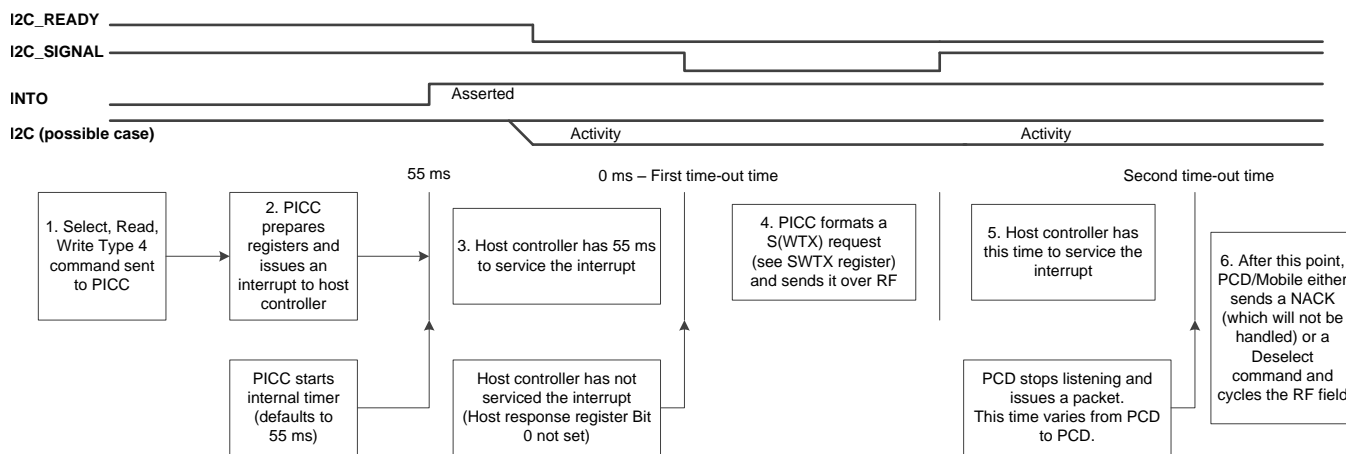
I2C_READY

I2C_SIGNAL

INTO

Asserted

I2C (possible case)

Activity

Activity

55 ms

0 ms – First time-out time

Second time-out time

1. Select, Read, Write Type 4 command sent to PICC

2. PICC prepares registers and issues an interrupt to host controller

3. Host controller has 55 ms to service the interrupt

4. PICC formats a S(WTX) request (see SWTX register) and sends it over RF

5. Host controller has this time to service the interrupt

6. After this point, PCD/Mobile either sends a NACK (which will not be handled) or a Deselect command and cycles the RF field

PICC starts internal timer (defaults to 55 ms)

Host controller has not serviced the interrupt (Host response register Bit 0 not set)

PCD stops listening and issues a packet. This time varies from PCD to PCD.